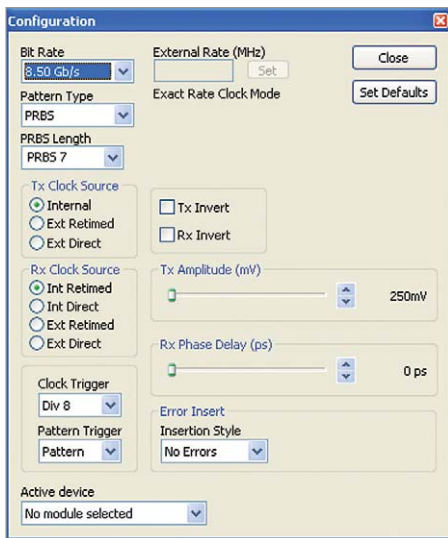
Configuration

Bit Rate
8.50 Gb/s

External Rate (MHz)
Set

Exact Rate Clock Mode

Close

Set Defaults

Pattern Type
PRBS

PRBS Length
PRBS 7

Tx Clock Source
Internal
Ext Retimed
Ext Direct

Tx Invert
Rx Invert

Rx Clock Source
Int Retimed
Int Direct
Ext Retimed
Ext Direct

Tx Amplitude (mV)
250mV

Rx Phase Delay (ps)
0 ps

Clock Trigger
Div 8

Pattern Trigger
Pattern

Error Insert
Insertion Style
No Errors

Active device
No module selected